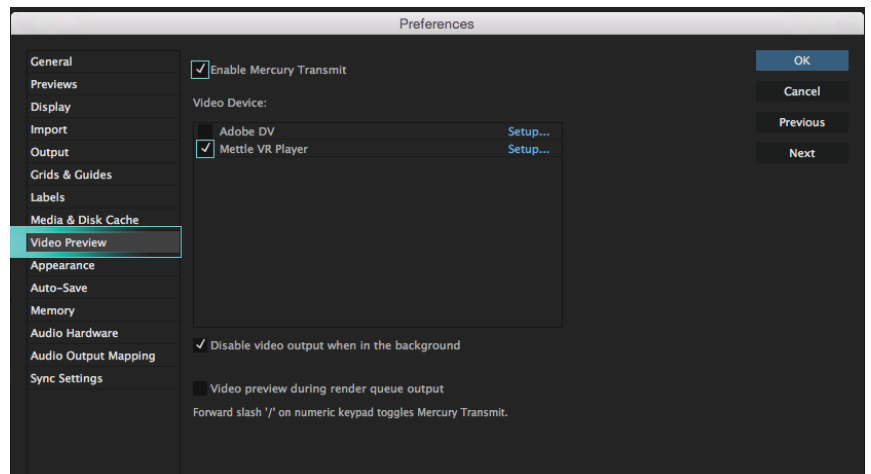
Preferences

General
Previews
Display
Import
Output
Grids & Guides
Labels
Media & Disk Cache
Video Preview
Appearance
Auto-Save
Memory
Audio Hardware
Audio Output Mapping
Sync Settings

Enable Mercury Transmit

Video Device:

Adobe DV Setup...
Mettle VR Player Setup...

Disable video output when in the background

Video preview during render queue output

Forward slash '/' on numeric keypad toggles Mercury Transmit.

OK
Cancel
Previous
Next